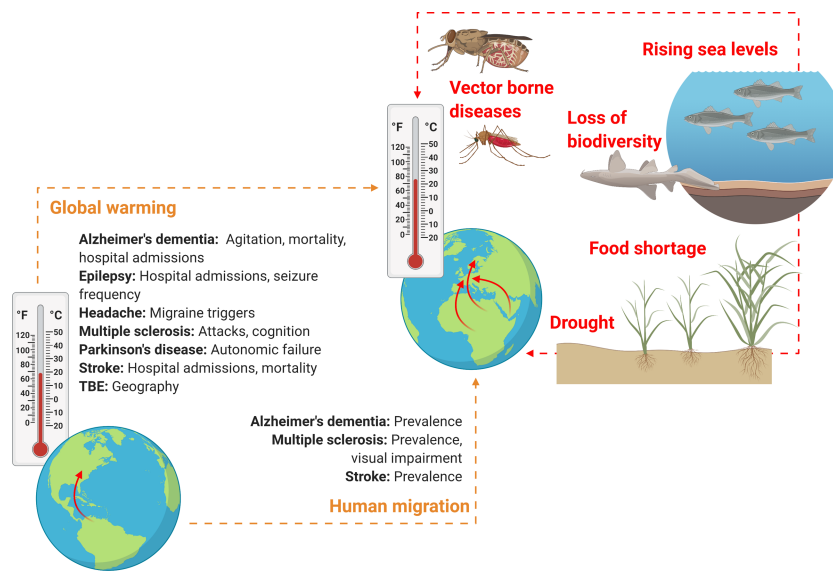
Rising sea levels

Vector borne diseases

Loss of biodiversity

°F °C
120 50
100 40
80 30
60 20
40 10
20 0
0 10
20

Global warming

Alzheimer's dementia: Agitation, mortality, hospital admissions
Epilepsy: Hospital admissions, seizure frequency
Headache: Migraine triggers
Multiple sclerosis: Attacks, cognition
Parkinson's disease: Autonomic failure
Stroke: Hospital admissions, mortality
TBE: Geography

Food shortage

Drought

°F °C
120 50
100 40
80 30
60 20
40 10
20 0
0 10
20

Alzheimer's dementia: Prevalence
Multiple sclerosis: Prevalence, visual impairment
Stroke: Prevalence

Human migration